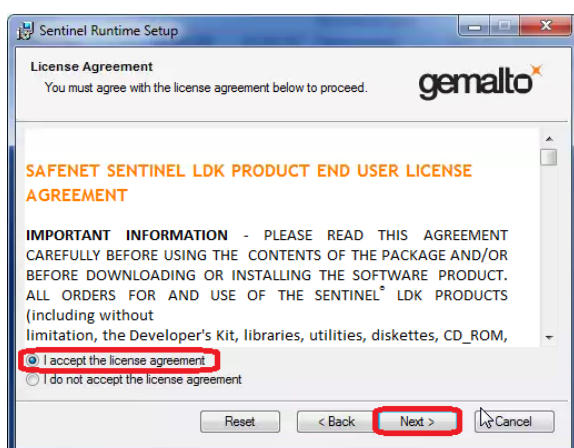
Sentinel Runtime Setup

License Agreement

You must agree with the license agreement below to proceed.

gemalto

SAFENET SENTINEL LDK PRODUCT END USER LICENSE AGREEMENT

IMPORTANT INFORMATION - PLEASE READ THIS AGREEMENT CAREFULLY BEFORE USING THE CONTENTS OF THE PACKAGE AND/OR BEFORE DOWNLOADING OR INSTALLING THE SOFTWARE PRODUCT. ALL ORDERS FOR AND USE OF THE SENTINEL® LDK PRODUCTS (including without

limitation, the Developer's Kit, libraries, utilities, diskettes, CD_ROM,

I accept the license agreement

I do not accept the license agreement

Reset

< Back

Next >

Cancel